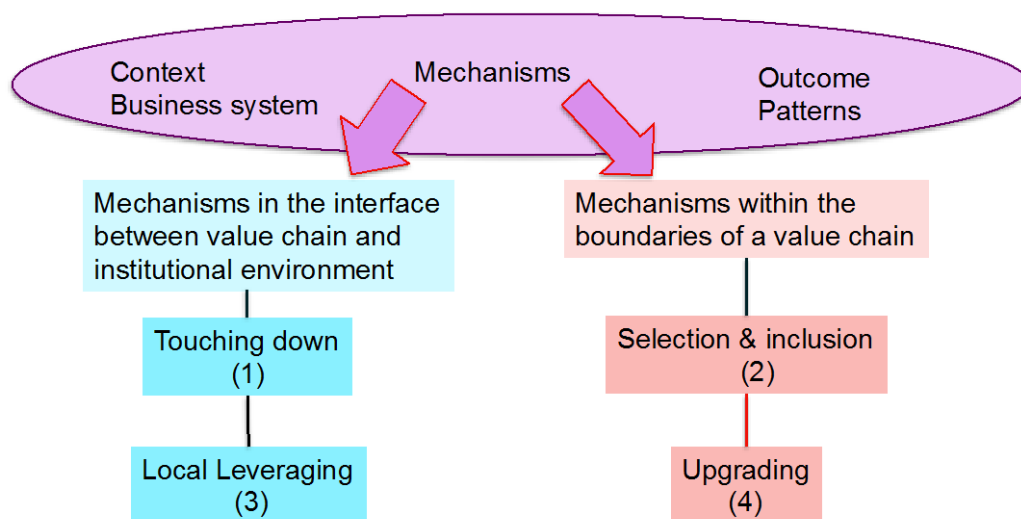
Context
Business system

Mechanisms

Outcome
Patterns

Mechanisms in the interface between value chain and institutional environment

Touching down
(1)

Local Leveraging
(3)

Mechanisms within the boundaries of a value chain

Selection & inclusion
(2)

Upgrading
(4)